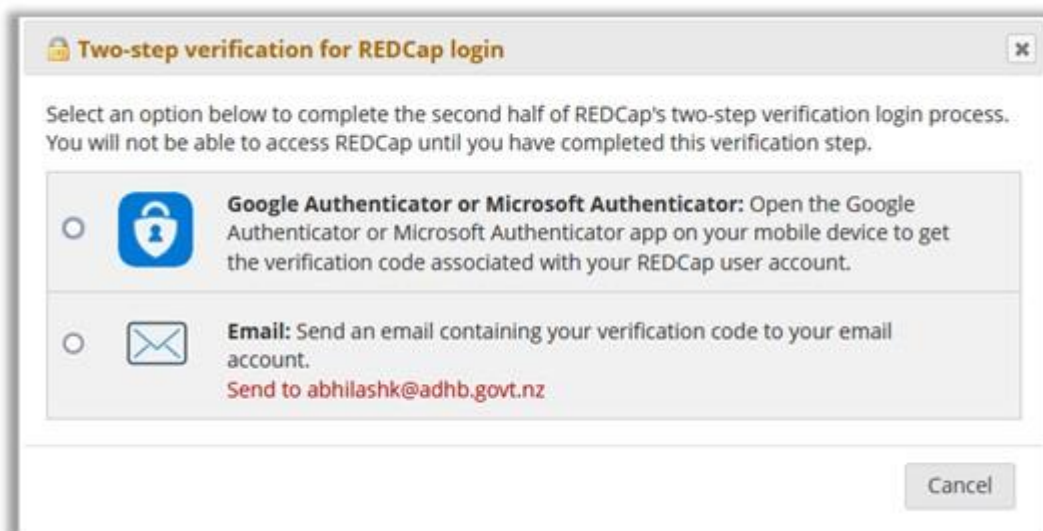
Two-step verification for REDCap login

×

Select an option below to complete the second half of REDCap's two-step verification login process. You will not be able to access REDCap until you have completed this verification step.

**Google Authenticator or Microsoft Authenticator:** Open the Google Authenticator or Microsoft Authenticator app on your mobile device to get the verification code associated with your REDCap user account.

**Email:** Send an email containing your verification code to your email account.
Send to abhilashk@adhb.govt.nz

Cancel